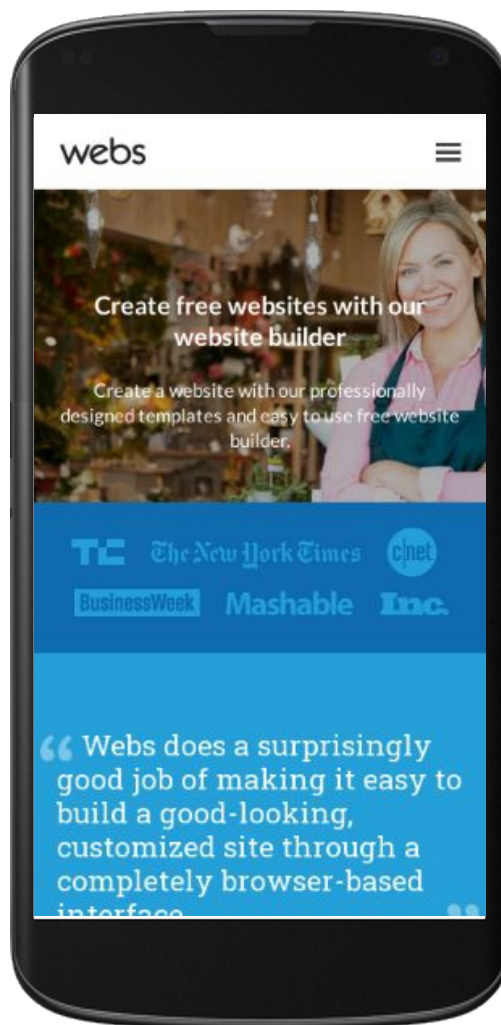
webs

Create free websites with our website builder

Create a website with our professionally designed templates and easy to use free website builder.

TC The New York Times cnet
BusinessWeek Mashable Inc.

“ Webs does a surprisingly good job of making it easy to build a good-looking, customized site through a completely browser-based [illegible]